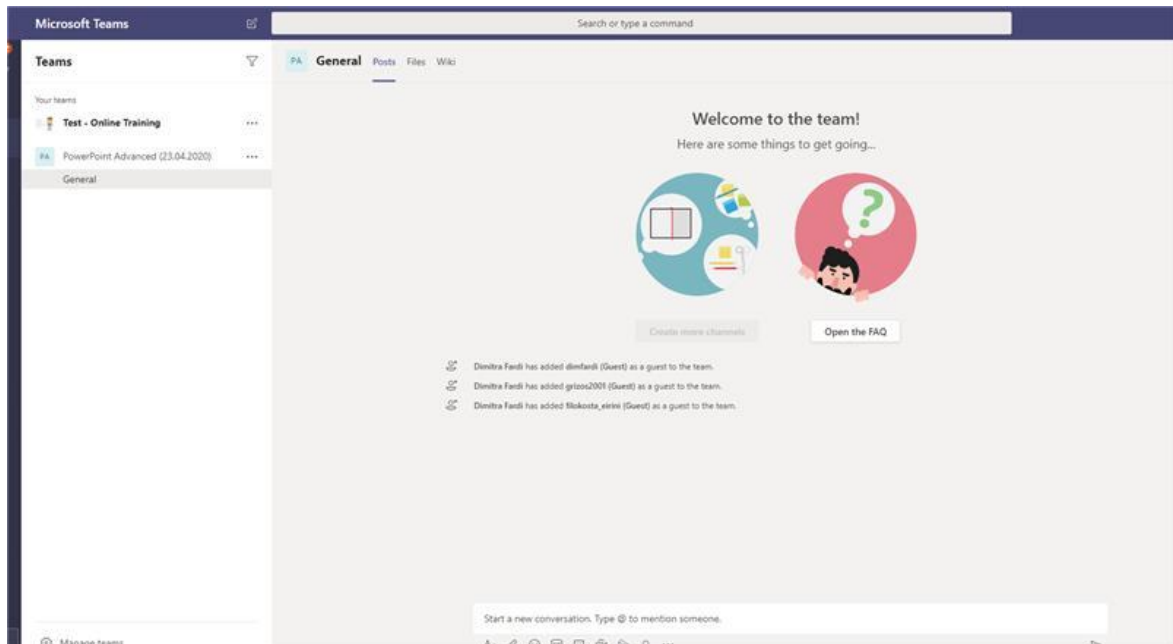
Microsoft Teams

Search or type a command

Teams

Your teams

Test - Online Training ···

PA PowerPoint Advanced (23.04.2020) ···

General

Manage teams

PA General Posts Files Wiki

Welcome to the team!

Here are some things to get going...

Create more channels

Open the FAQ

Dimitra Fardi has added dimfardi (Guest) as a guest to the team.

Dimitra Fardi has added grizos2001 (Guest) as a guest to the team.

Dimitra Fardi has added filokosta_eirini (Guest) as a guest to the team.

Start a new conversation. Type @ to mention someone.